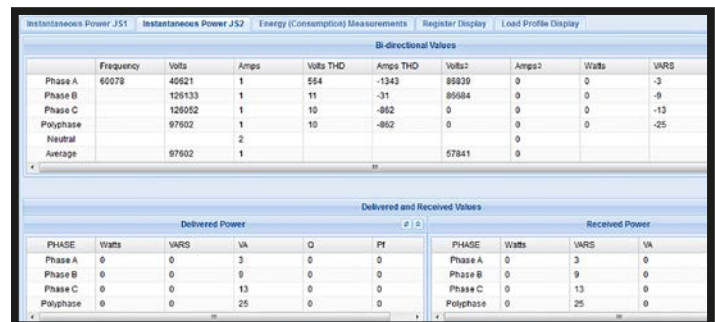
Instantaneous Power JS1 | Instantaneous Power JS2 | Energy (Consumption) Measurements | Register Display | Load Profile Display

Bi-directional Values

| | Frequency | Volts | Amps | Volts THD | Amps THD | Volts² | Amps² | Watts | VARS |
|---|---|---|---|---|---|---|---|---|---|
| Phase A | 60078 | 40621 | 1 | 564 | -1343 | 85839 | 0 | 0 | -3 |
| Phase B | | 126133 | 1 | 11 | -31 | 85684 | 0 | 0 | -9 |
| Phase C | | 126052 | 1 | 10 | -862 | 0 | 0 | 0 | -13 |
| Polyphase | | 97602 | 1 | 10 | -862 | 0 | 0 | 0 | -25 |
| Neutral | | | 2 | | | | 0 | | |
| Average | | 97602 | 1 | | | 57841 | 0 | | |

Delivered and Received Values

Delivered Power

| PHASE | Watts | VARS | VA | Q | Pf |
|---|---|---|---|---|---|
| Phase A | 0 | 0 | 3 | 0 | 0 |
| Phase B | 0 | 0 | 9 | 0 | 0 |
| Phase C | 0 | 0 | 13 | 0 | 0 |
| Polyphase | 0 | 0 | 25 | 0 | 0 |

Received Power

| PHASE | Watts | VARS | VA |
|---|---|---|---|
| Phase A | 0 | 3 | 0 |
| Phase B | 0 | 9 | 0 |
| Phase C | 0 | 13 | 0 |
| Polyphase | 0 | 25 | 0 |